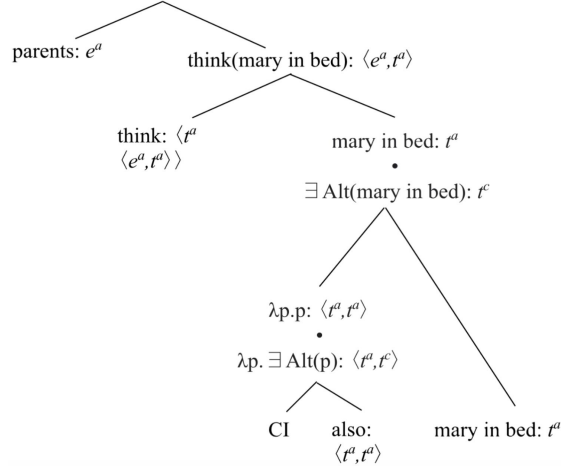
parents: $e^a$

think(mary in bed): $\langle e^a, t^a \rangle$

think: $\langle t^a$ $\langle e^a, t^a \rangle \rangle$

mary in bed: $t^a$
•
$\exists$ Alt(mary in bed): $t^c$

$\lambda$p.p: $\langle t^a, t^a \rangle$
•
$\lambda$p. $\exists$ Alt(p): $\langle t^a, t^c \rangle$

CI

also: $\langle t^a, t^a \rangle$

mary in bed: $t^a$